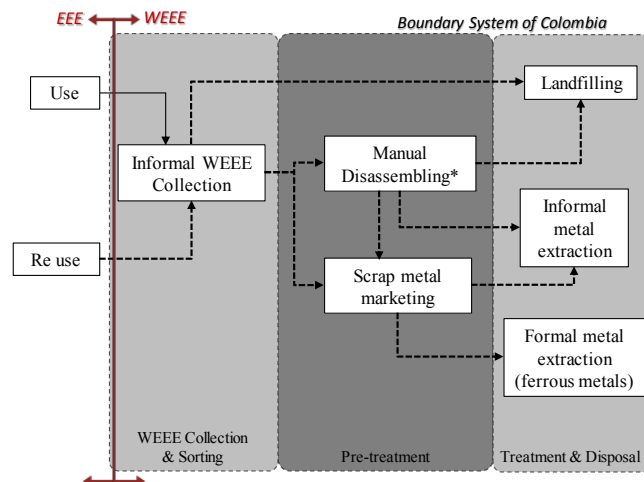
EEE WEEE

Boundary System of Colombia

Use

Re use

Informal WEEE Collection

Manual Disassembling*

Scrap metal marketing

Landfilling

Informal metal extraction

Formal metal extraction (ferrous metals)

WEEE Collection & Sorting

Pre-treatment

Treatment & Disposal